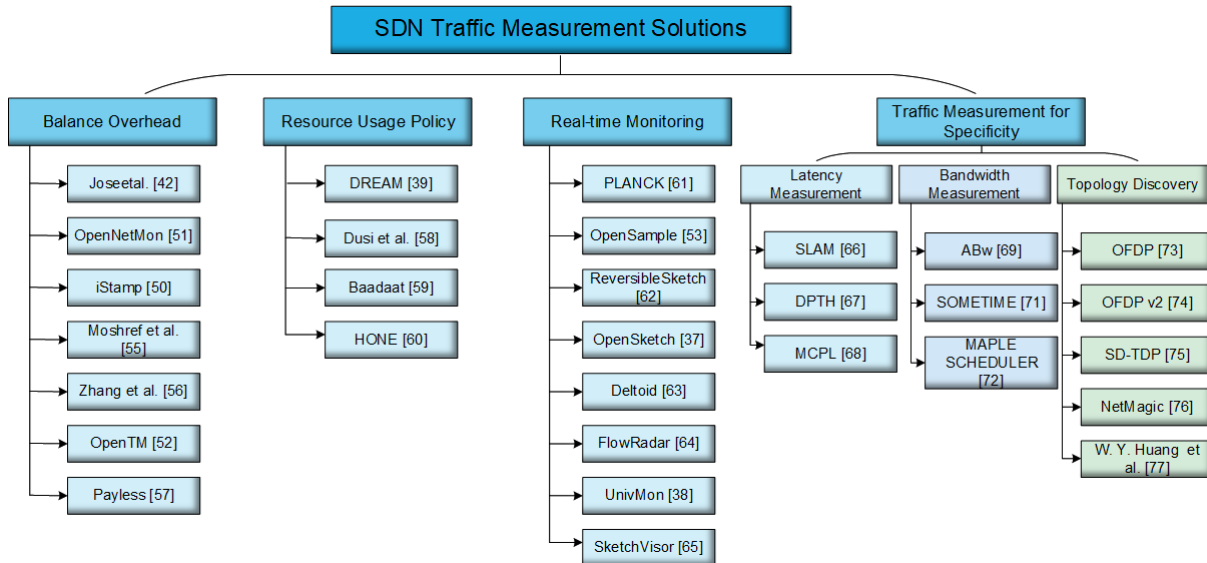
SDN Traffic Measurement Solutions

Balance Overhead

Joseetal. [42]

OpenNetMon [51]

iStamp [50]

Moshref et al. [55]

Zhang et al. [56]

OpenTM [52]

Payless [57]

Resource Usage Policy

DREAM [39]

Dusi et al. [58]

Baadaat [59]

HONE [60]

Real-time Monitoring

PLANCK [61]

OpenSample [53]

ReversibleSketch [62]

OpenSketch [37]

Deltoid [63]

FlowRadar [64]

UnivMon [38]

SketchVisor [65]

Traffic Measurement for Specificity

Latency Measurement

SLAM [66]

DPTH [67]

MCPL [68]

Bandwidth Measurement

ABw [69]

SOMETIME [71]

MAPLE SCHEDULER [72]

Topology Discovery

OFDP [73]

OFDP v2 [74]

SD-TDP [75]

NetMagic [76]

W. Y. Huang et al. [77]